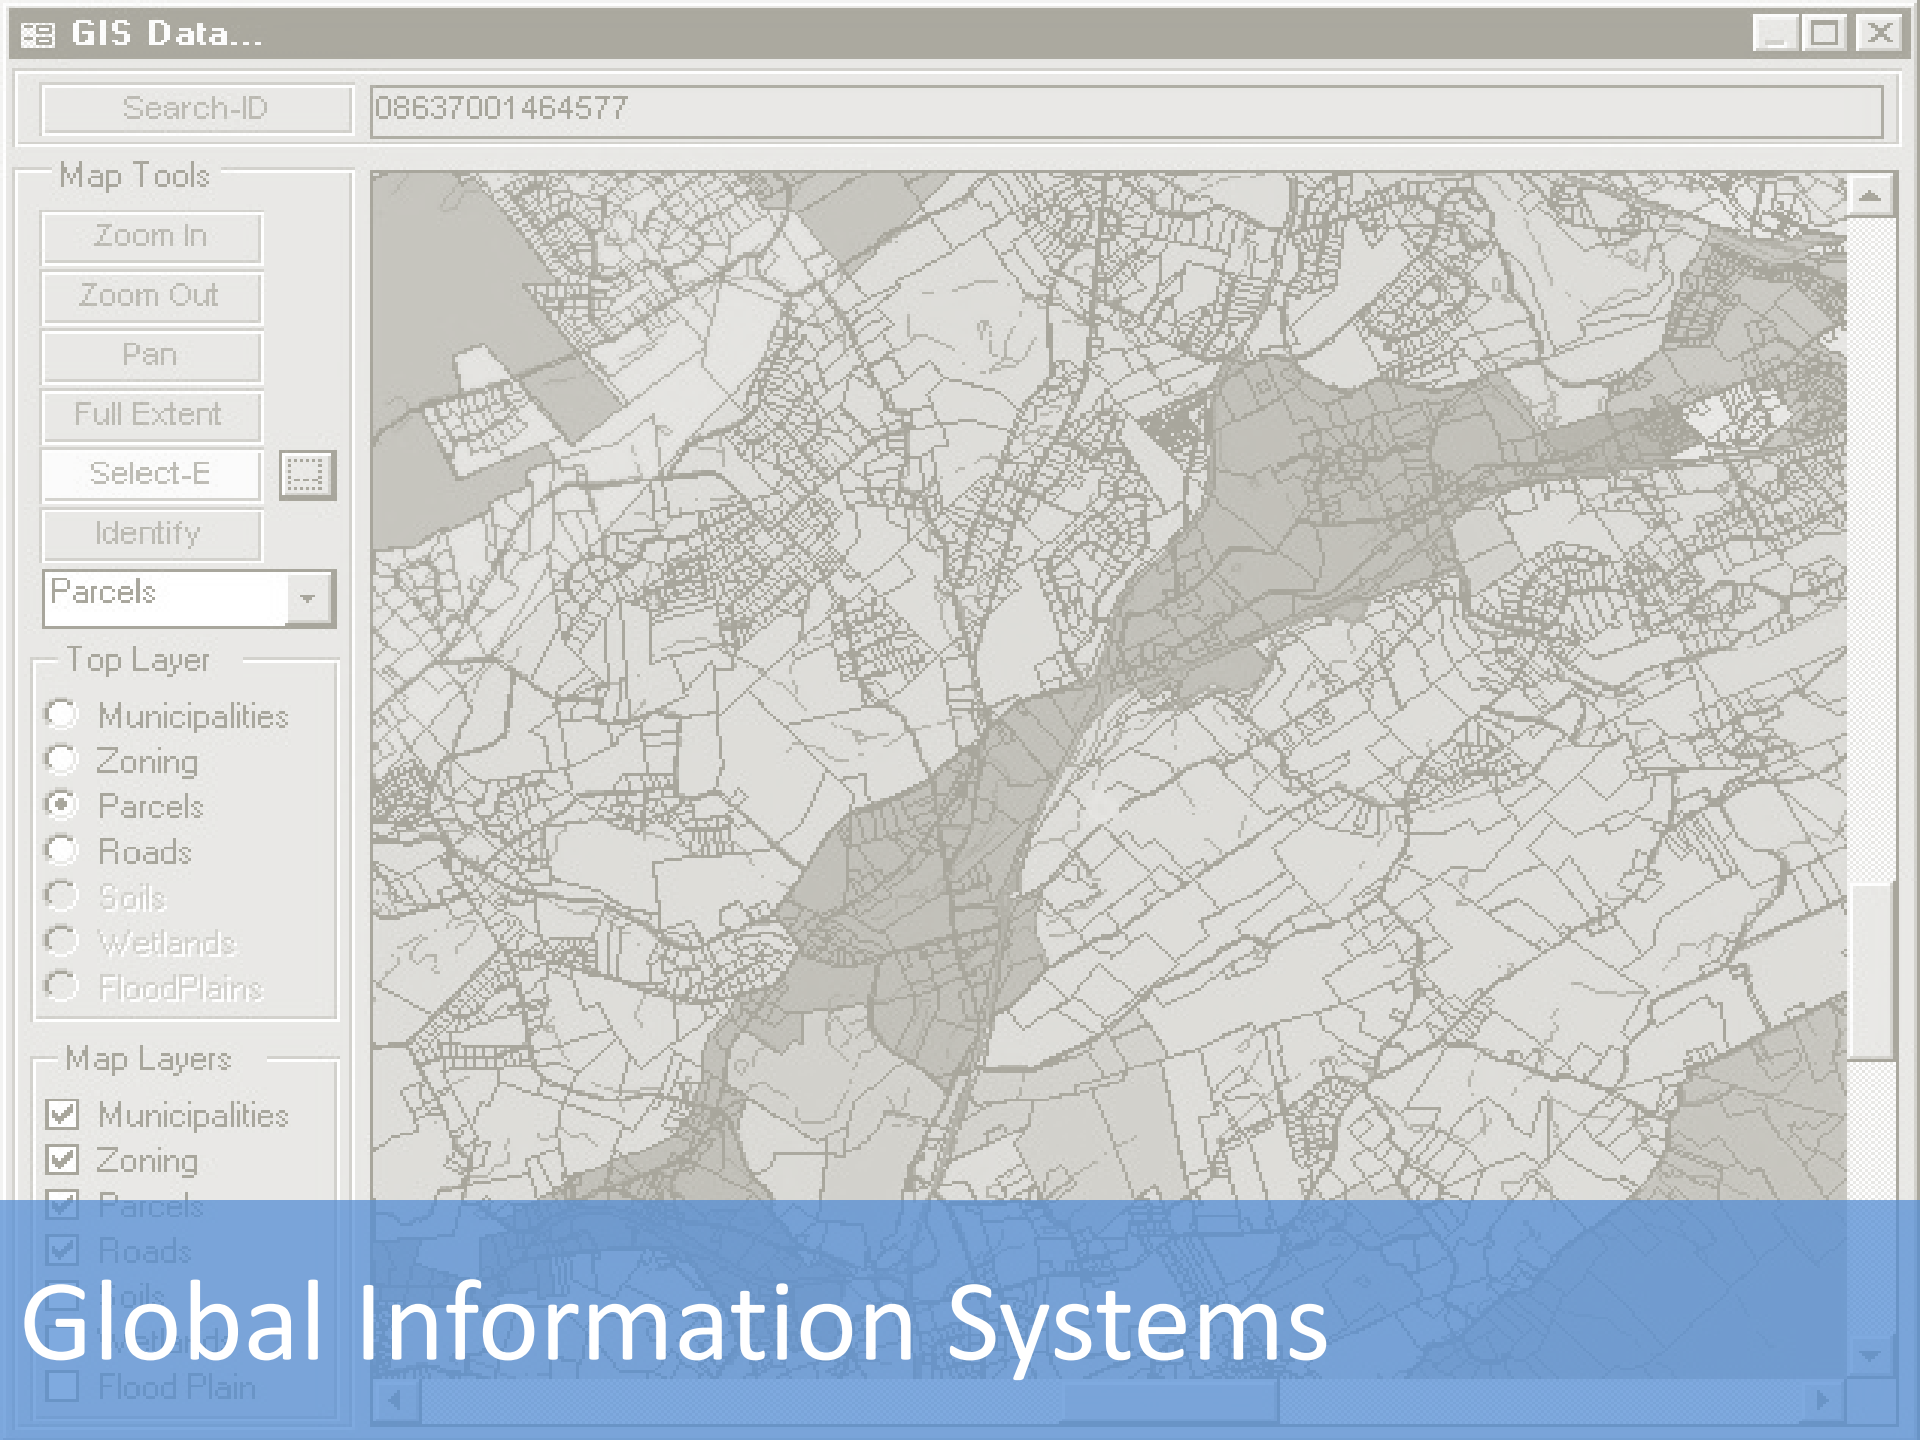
GIS Data...

Search-ID

08637001464577

Map Tools

Zoom In

Zoom Out

Pan

Full Extent

Select-E

Identify

Parcels

Top Layer

Municipalities
Zoning
Parcels
Roads
Soils
Wetlands
FloodPlains

Map Layers

Municipalities
Zoning
Parcels
Roads
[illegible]
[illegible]
Flood Plain

Global Information Systems